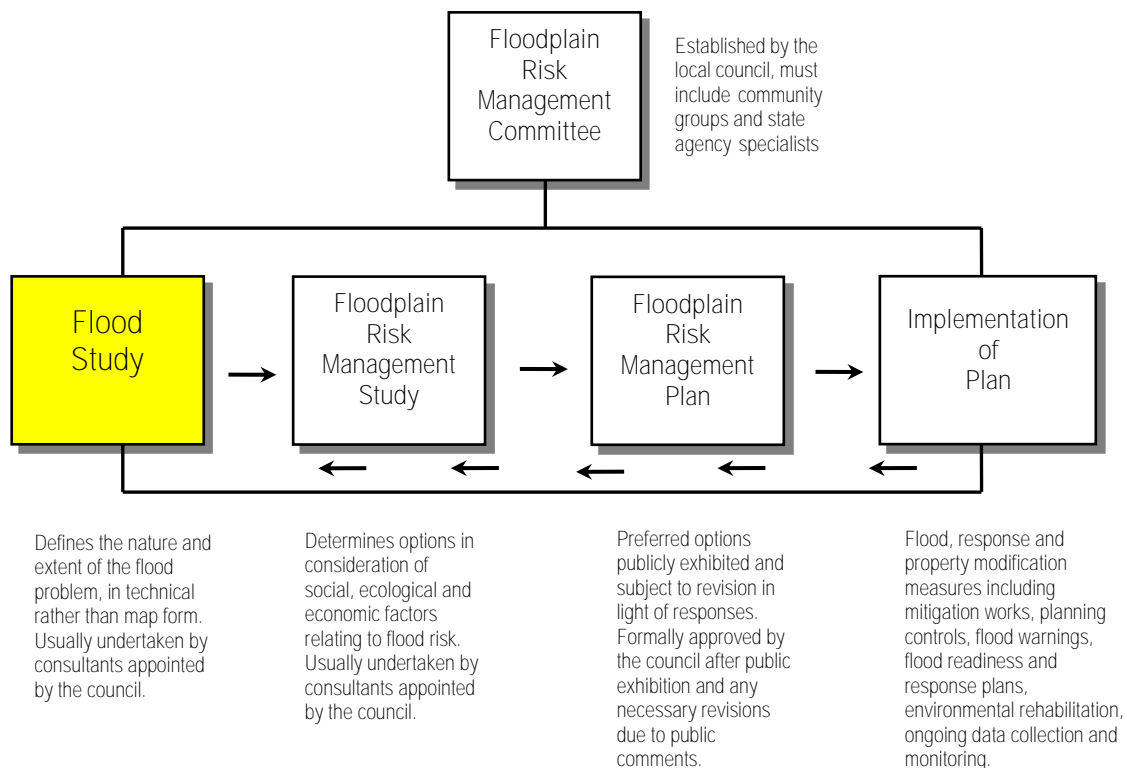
Floodplain Risk Management Committee

Established by the local council, must include community groups and state agency specialists

Flood Study

Floodplain Risk Management Study

Floodplain Risk Management Plan

Implementation of Plan

Defines the nature and extent of the flood problem, in technical rather than map form. Usually undertaken by consultants appointed by the council.

Determines options in consideration of social, ecological and economic factors relating to flood risk. Usually undertaken by consultants appointed by the council.

Preferred options publicly exhibited and subject to revision in light of responses. Formally approved by the council after public exhibition and any necessary revisions due to public comments.

Flood, response and property modification measures including mitigation works, planning controls, flood warnings, flood readiness and response plans, environmental rehabilitation, ongoing data collection and monitoring.